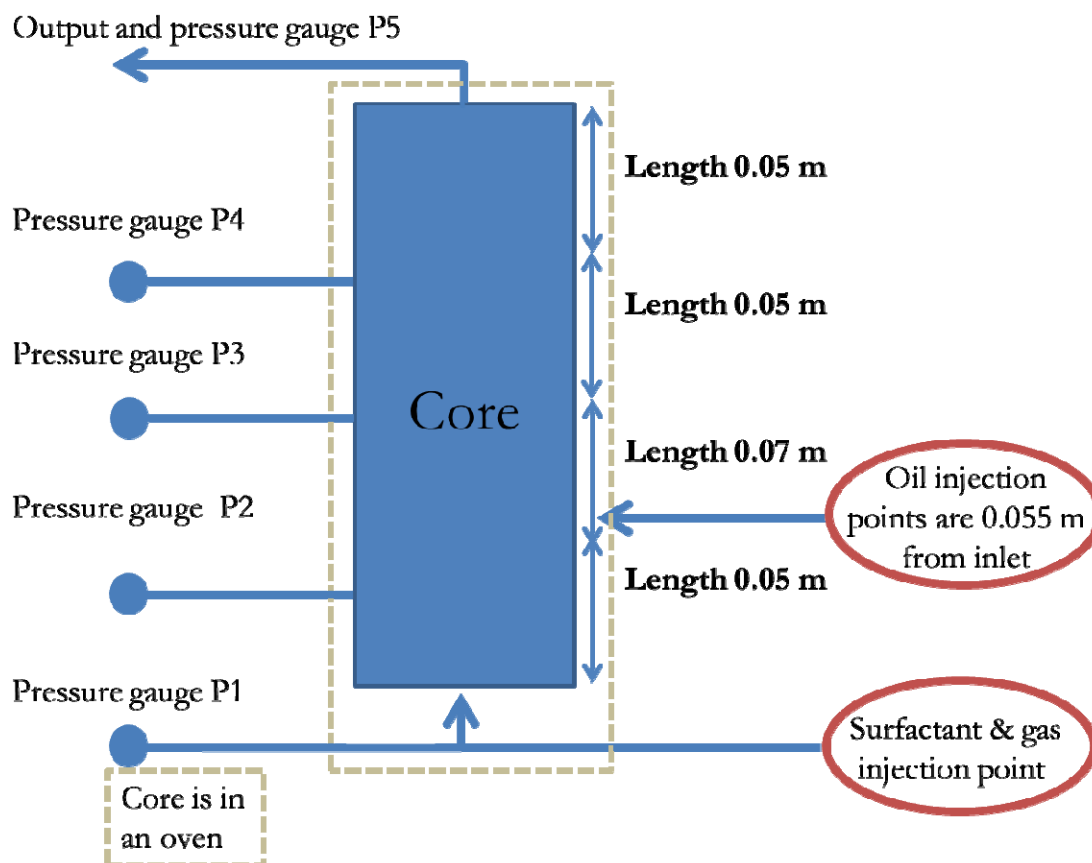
Output and pressure gauge P5

Pressure gauge P4

Pressure gauge P3

Pressure gauge P2

Pressure gauge P1

Core

Length 0.05 m

Length 0.05 m

Length 0.07 m

Length 0.05 m

Oil injection points are 0.055 m from inlet

Surfactant & gas injection point

Core is in an oven